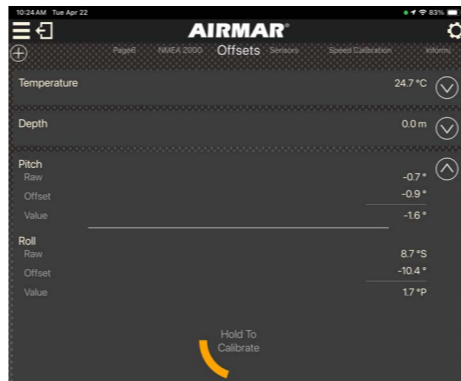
10:24 AM Tue Apr 22

83%

AIRMAR®

Page8 NMEA 2000 Offsets Sensors Speed Calibration Inform

Temperature 24.7 °C

Depth 0.0 m

Pitch
Raw -0.7 °
Offset -0.9 °
Value -1.6 °

Roll
Raw 8.7 °S
Offset -10.4 °
Value 1.7 °P

Hold To Calibrate